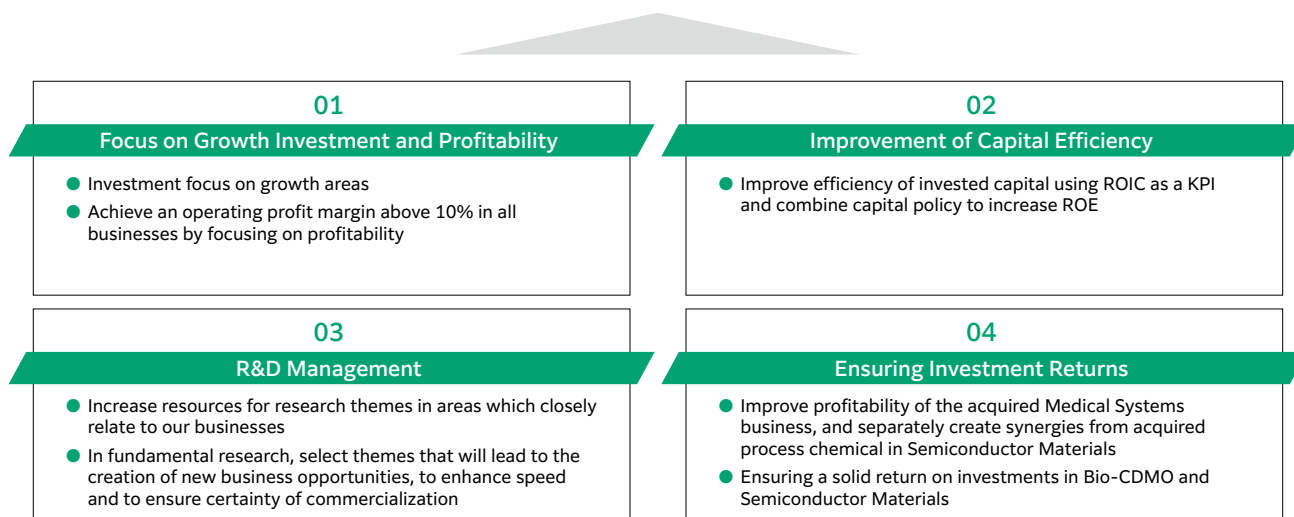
01

Focus on Growth Investment and Profitability

Investment focus on growth areas

Achieve an operating profit margin above 10% in all businesses by focusing on profitability

02

Improvement of Capital Efficiency

Improve efficiency of invested capital using ROIC as a KPI and combine capital policy to increase ROE

03

R&D Management

Increase resources for research themes in areas which closely relate to our businesses

In fundamental research, select themes that will lead to the creation of new business opportunities, to enhance speed and to ensure certainty of commercialization

04

Ensuring Investment Returns

Improve profitability of the acquired Medical Systems business, and separately create synergies from acquired process chemical in Semiconductor Materials

Ensuring a solid return on investments in Bio-CDMO and Semiconductor Materials